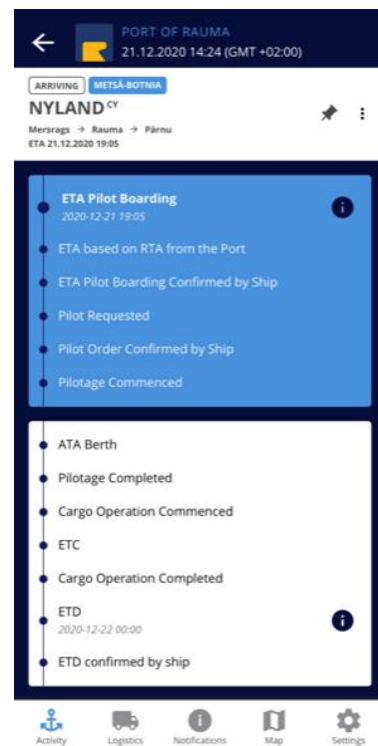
PORT OF RAUMA
21.12.2020 14:24 (GMT +02:00)

ARRIVING METSÄ-BOTNIA
NYLAND CY
Mersrags → Rauma → Pärnu
ETA 21.12.2020 19:05

ETA Pilot Boarding
2020-12-21 19:05

ETA based on RTA from the Port

ETA Pilot Boarding Confirmed by Ship

Pilot Requested

Pilot Order Confirmed by Ship

Pilotage Commenced

ATA Berth

Pilotage Completed

Cargo Operation Commenced

ETC

Cargo Operation Completed

ETD
2020-12-22 00:00

ETD confirmed by ship

Activity Logistics Notifications Map Settings